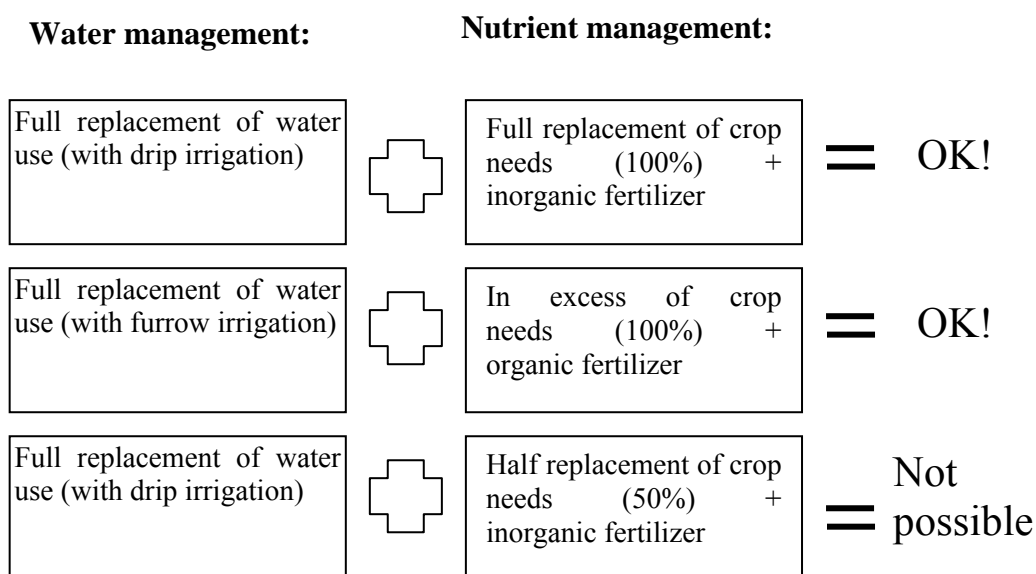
Water management:

Nutrient management:

Full replacement of water use (with drip irrigation)

Full replacement of crop needs (100%) + inorganic fertilizer

= OK!

Full replacement of water use (with furrow irrigation)

In excess of crop needs (100%) + organic fertilizer

= OK!

Full replacement of water use (with drip irrigation)

Half replacement of crop needs (50%) + inorganic fertilizer

= Not possible